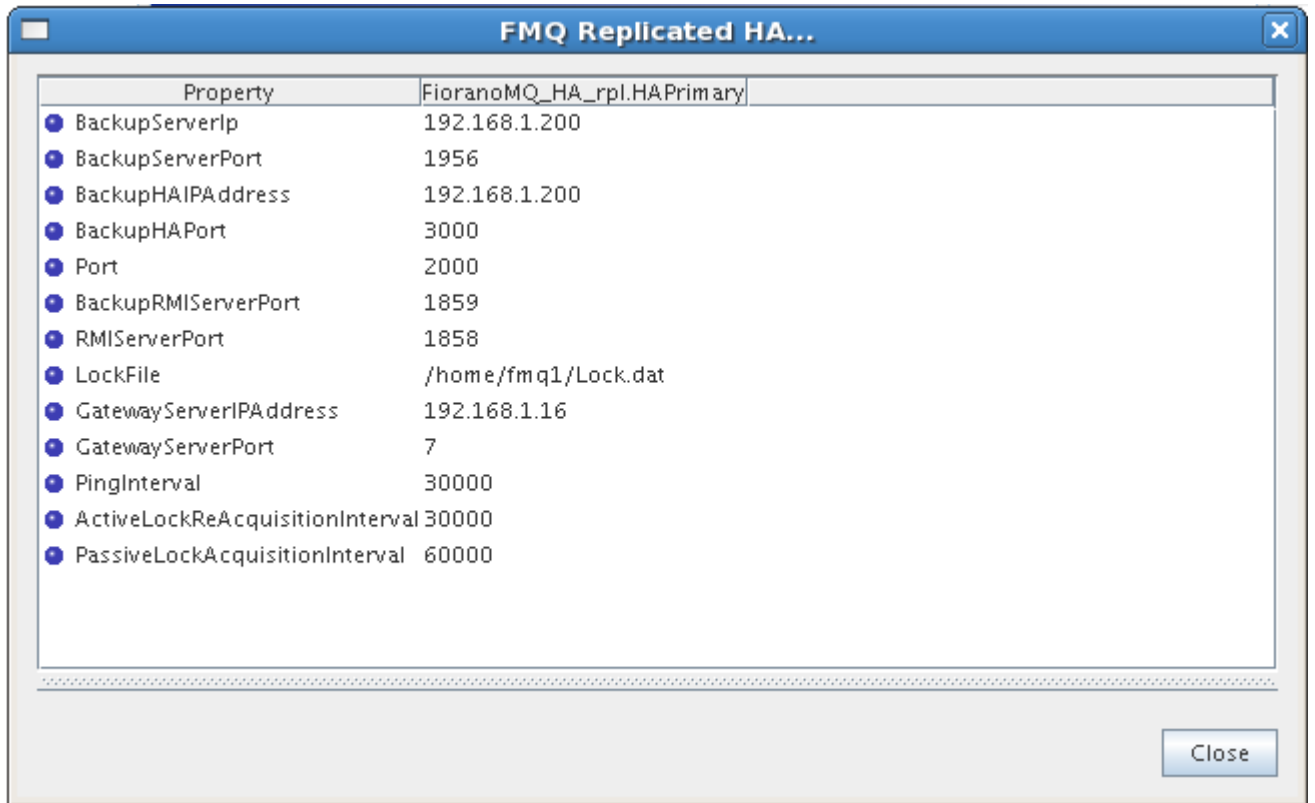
FMQ Replicated HA...

| Property | FioranoMQ_HA_rpl.HAPrimary |
|---|---|
| BackupServerIp | 192.168.1.200 |
| BackupServerPort | 1956 |
| BackupHAIPAddress | 192.168.1.200 |
| BackupHAPort | 3000 |
| Port | 2000 |
| BackupRMIServerPort | 1859 |
| RMIServerPort | 1858 |
| LockFile | /home/fmq1/Lock.dat |
| GatewayServerIPAddress | 192.168.1.16 |
| GatewayServerPort | 7 |
| PingInterval | 30000 |
| ActiveLockReAcquisitionInterval | 30000 |
| PassiveLockAcquisitionInterval | 60000 |

Close